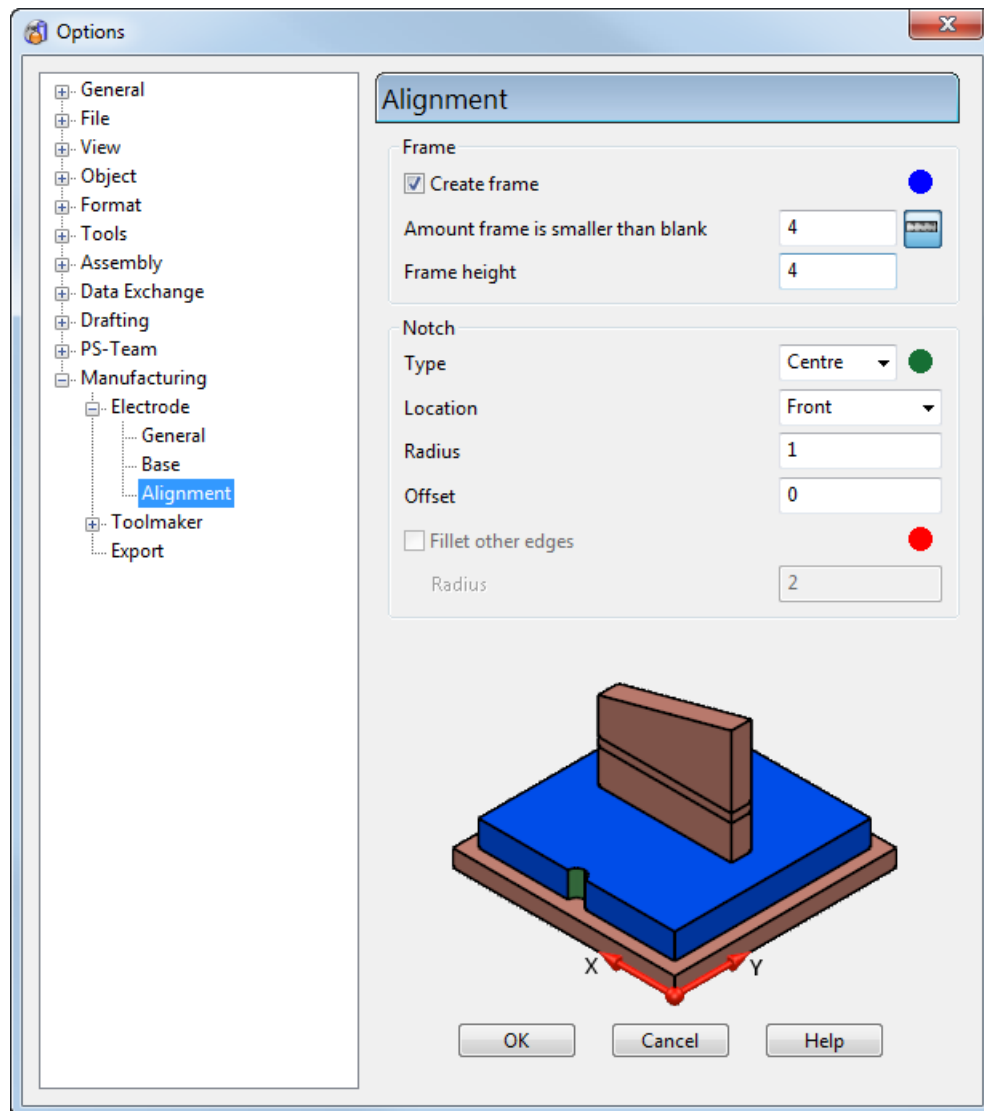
Options

General
File
View
Object
Format
Tools
Assembly
Data Exchange
Drafting
PS-Team
Manufacturing
Electrode
General
Base
Alignment
Toolmaker
Export

Alignment

Frame
Create frame
Amount frame is smaller than blank 4
Frame height 4

Notch
Type Centre
Location Front
Radius 1
Offset 0
Fillet other edges
Radius 2

X
Y

OK
Cancel
Help